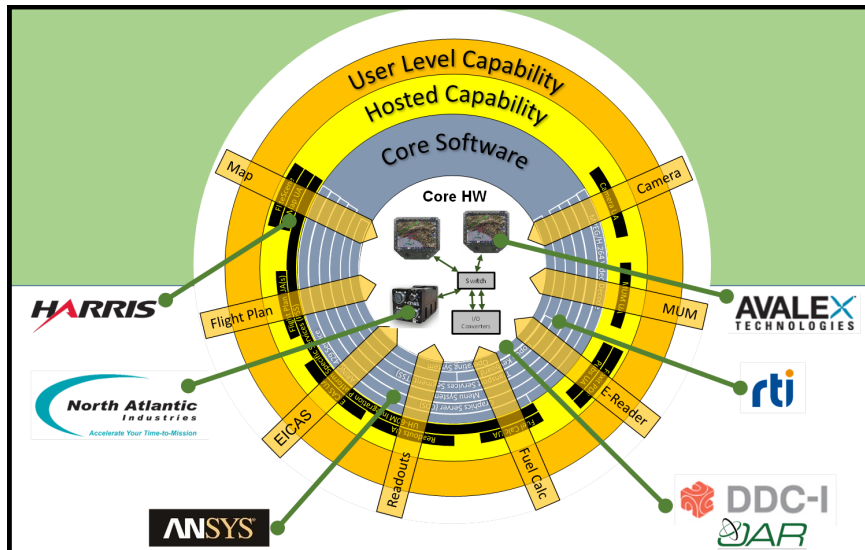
User Level Capability
Hosted Capability
Core Software
Core HW
Map
Camera
Flight Plan
MUM
EICAS
Readouts
Fuel Calc
E-Reader
Switch
I/O Converters
HARRIS
AVALEX TECHNOLOGIES
North Atlantic Industries
Accelerate Your Time-to-Mission
rti
ANSYS
DDC-I
JAR